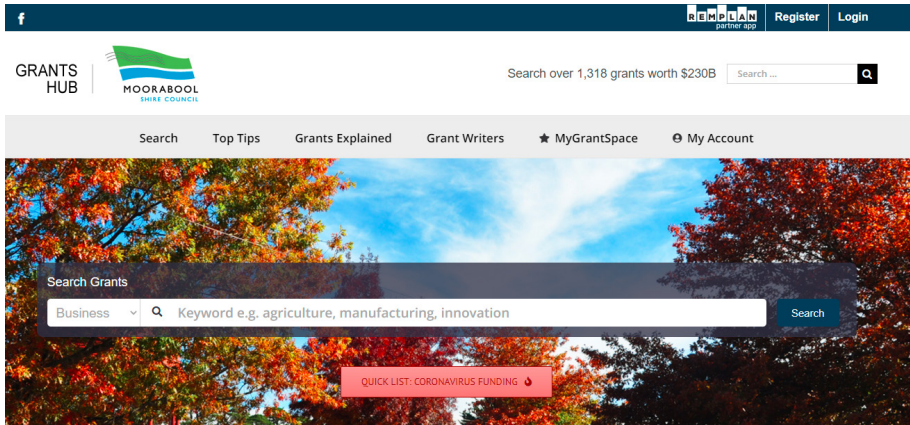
f

REMPLAN partner app Register Login

GRANTS HUB

MOORABOOL SHIRE COUNCIL

Search over 1,318 grants worth $230B

Search ...

Search Top Tips Grants Explained Grant Writers MyGrantSpace My Account

Search Grants

Business

Keyword e.g. agriculture, manufacturing, innovation

Search

QUICK LIST: CORONAVIRUS FUNDING